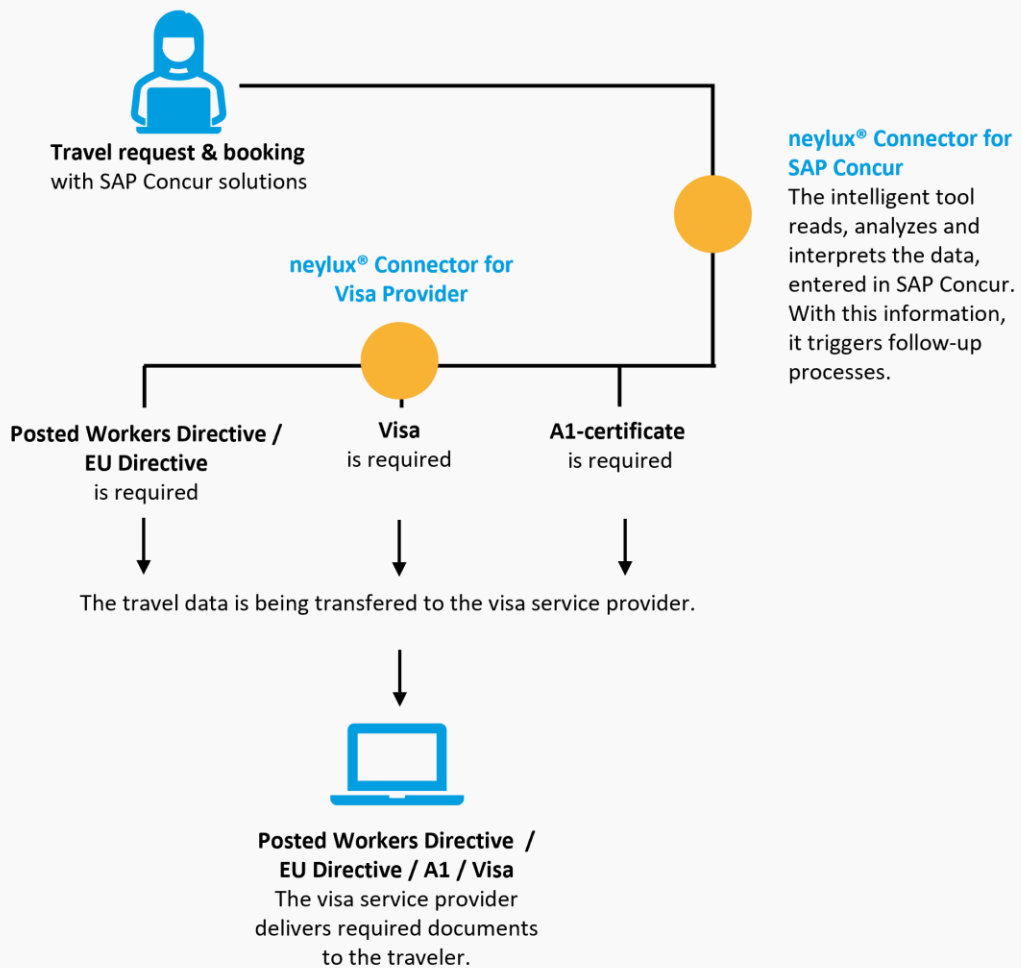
Travel request & booking
with SAP Concur solutions

neylux® Connector for SAP Concur
The intelligent tool reads, analyzes and interprets the data, entered in SAP Concur. With this information, it triggers follow-up processes.

neylux® Connector for Visa Provider

Posted Workers Directive / EU Directive
is required

Visa
is required

A1-certificate
is required

The travel data is being transfered to the visa service provider.

Posted Workers Directive / EU Directive / A1 / Visa
The visa service provider delivers required documents to the traveler.